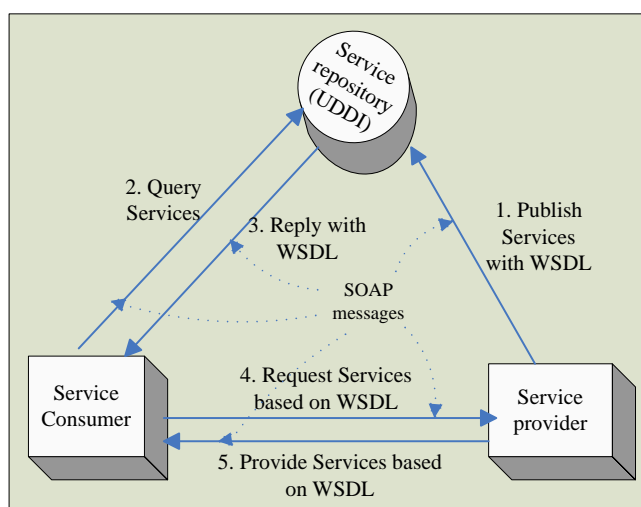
Service repository (UDDI)

2. Query Services

3. Reply with WSDL

1. Publish Services with WSDL

SOAP messages

Service Consumer

4. Request Services based on WSDL

Service provider

5. Provide Services based on WSDL